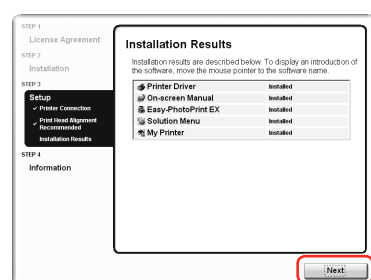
STEP 1
License Agreement
STEP 2
Installation
STEP 3
Setup
✓ Printer Connection
✓ Print Head Alignment Recommended
Installation Results
STEP 4
Information

Installation Results

Installation results are described below. To display an introduction of the software, move the mouse pointer to the software name.

| | |
|---|---|
| Printer Driver | Installed |
| On-screen Manual | Installed |
| Easy-PhotoPrint EX | Installed |
| Solution Menu | Installed |
| My Printer | Installed |

Next